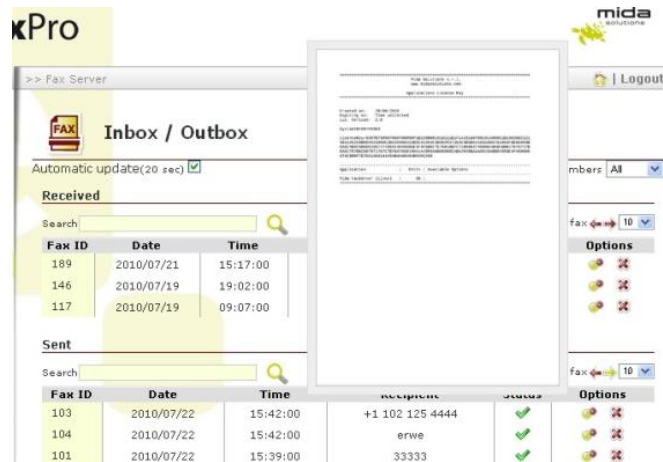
xPro

mida solutions

>> Fax Server

| Logout

FAX

Inbox / Outbox

Automatic update(20 sec) ☑

mbers All

Received

Search

fax 10

| Fax ID | Date | Time |
|---|---|---|
| 189 | 2010/07/21 | 15:17:00 |
| 146 | 2010/07/19 | 19:02:00 |
| 117 | 2010/07/19 | 09:07:00 |

Options

Sent

Search

fax 10

| Fax ID | Date | Time | Recipient | Status | Options |
|---|---|---|---|---|---|
| 103 | 2010/07/22 | 15:42:00 | +1 102 125 4444 | | |
| 104 | 2010/07/22 | 15:42:00 | erwe | | |
| 101 | 2010/07/22 | 15:39:00 | 33333 | | |

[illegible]